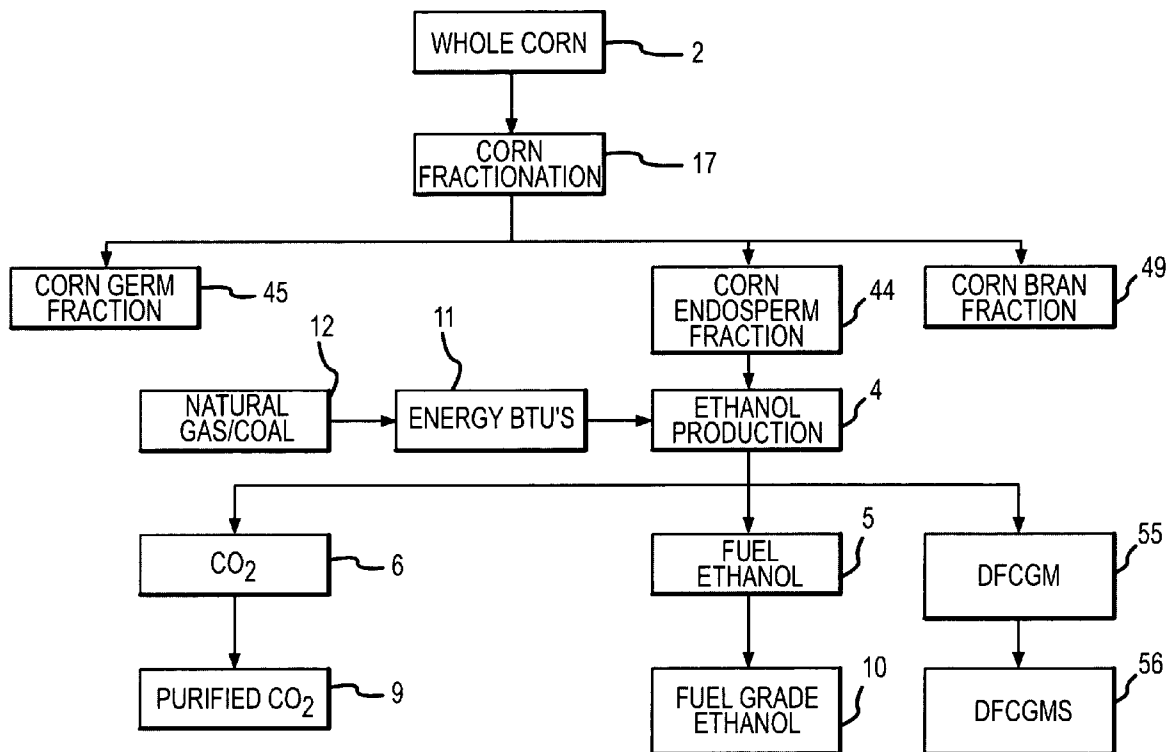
WHOLE CORN
2

CORN FRACTIONATION
17

CORN GERM FRACTION
45

CORN ENDOSPERM FRACTION
44

CORN BRAN FRACTION
49

12
NATURAL GAS/COAL

11
ENERGY BTU'S

ETHANOL PRODUCTION
4

$CO_2$
6

FUEL ETHANOL
5

DFCGM
55

PURIFIED $CO_2$
9

FUEL GRADE ETHANOL
10

DFCGMS
56